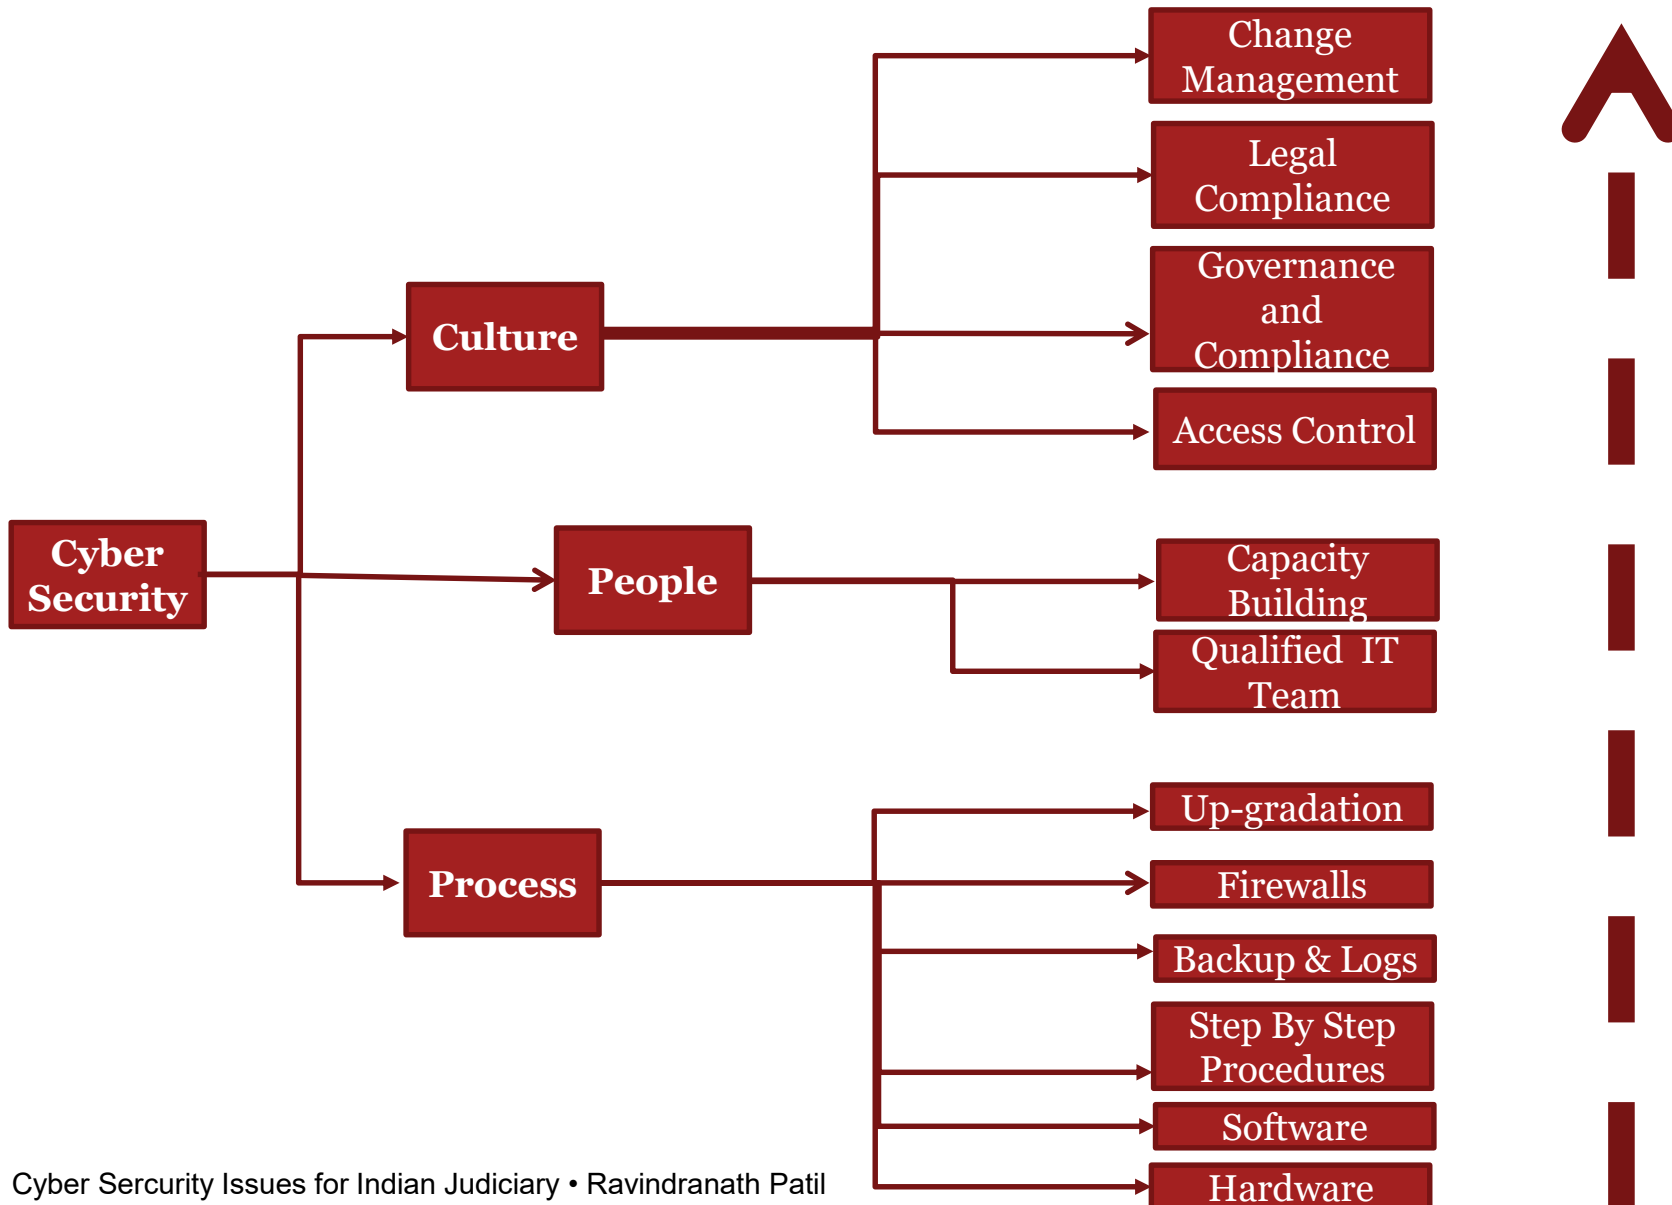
Cyber Security

Culture

People

Process

Change Management

Legal Compliance

Governance and Compliance

Access Control

Capacity Building

Qualified IT Team

Up-gradation

Firewalls

Backup & Logs

Step By Step Procedures

Software

Hardware

Cyber Sercurity Issues for Indian Judiciary • Ravindranath Patil